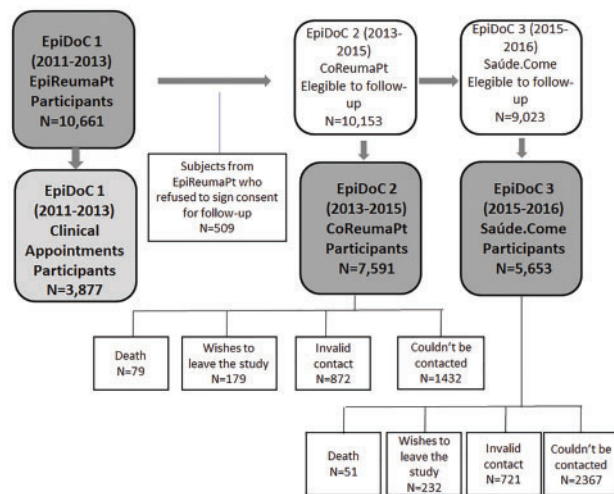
EpiDoC 1 (2011-2013) EpiReumaPt Participants N=10,661

EpiDoC 2 (2013-2015) CoReumaPt Elegible to follow-up N=10,153

EpiDoC 3 (2015-2016) Saúde.Come Elegible to follow-up N=9,023

EpiDoC 1 (2011-2013) Clinical Appointments Participants N=3,877

Subjects from EpiReumaPt who refused to sign consent for follow-up N=509

EpiDoC 2 (2013-2015) CoReumaPt Participants N=7,591

EpiDoC 3 (2015-2016) Saúde.Come Participants N=5,653

Death N=79

Wishes to leave the study N=179

Invalid contact N=872

Couldn't be contacted N=1432

Death N=51

Wishes to leave the study N=232

Invalid contact N=721

Couldn't be contacted N=2367